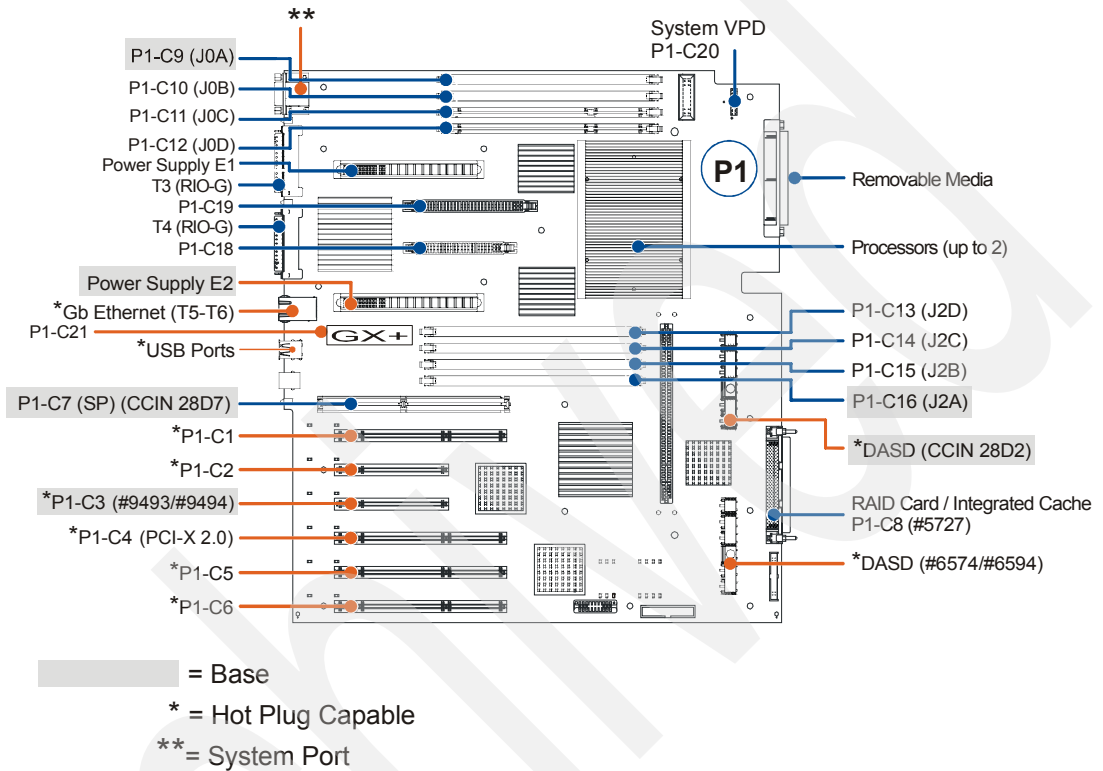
**

System VPD
P1-C20

P1-C9 (J0A)
P1-C10 (J0B)
P1-C11 (J0C)
P1-C12 (J0D)
Power Supply E1
T3 (RIO-G)
P1-C19
T4 (RIO-G)
P1-C18
Power Supply E2
*Gb Ethernet (T5-T6)
P1-C21
*USB Ports
P1-C7 (SP) (CCIN 28D7)
*P1-C1
*P1-C2
*P1-C3 (#9493/#9494)
*P1-C4 (PCI-X 2.0)
*P1-C5
*P1-C6

P1

GX+

Removable Media
Processors (up to 2)
P1-C13 (J2D)
P1-C14 (J2C)
P1-C15 (J2B)
P1-C16 (J2A)
*DASD (CCIN 28D2)
RAID Card / Integrated Cache
P1-C8 (#5727)
*DASD (#6574/#6594)

= Base
* = Hot Plug Capable
**= System Port